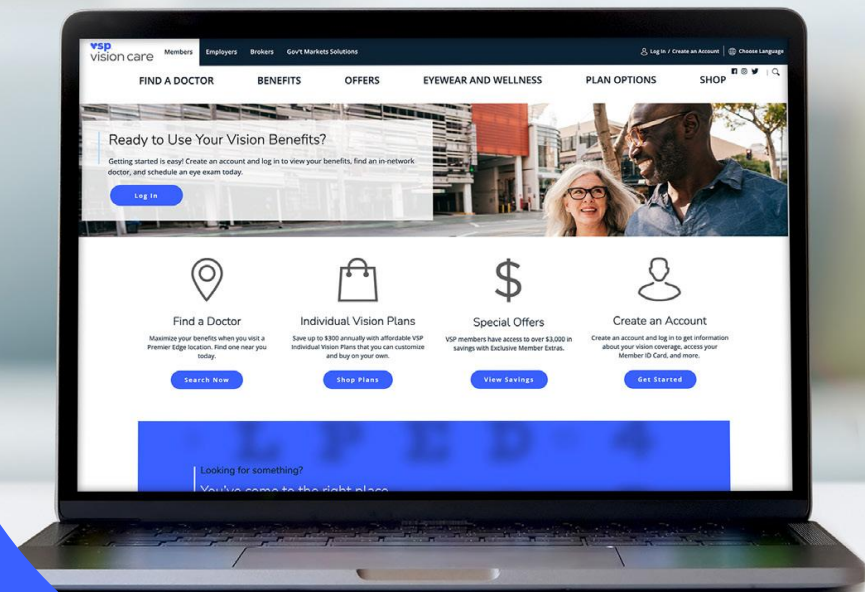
vsp vision care

Members Employers Brokers Gov't Markets Solutions

Log In / Create an Account Choose Language

FIND A DOCTOR BENEFITS OFFERS EYEWEAR AND WELLNESS PLAN OPTIONS SHOP

Ready to Use Your Vision Benefits?

Getting started is easy! Create an account and log in to view your benefits, find an in-network doctor, and schedule an eye exam today.

Log In

Find a Doctor

Maximize your benefits when you visit a Premier Edge location. Find one near you today.

Search Now

Individual Vision Plans

Save up to $300 annually with affordable VSP Individual Vision Plans that you can customize and buy on your own.

Shop Plans

Special Offers

VSP members have access to over $3,000 in savings with Exclusive Member Extras.

View Savings

Create an Account

Create an account and log in to get information about your vision coverage, access your Member ID Card, and more.

Get Started

Looking for something?

You've come to the right place.